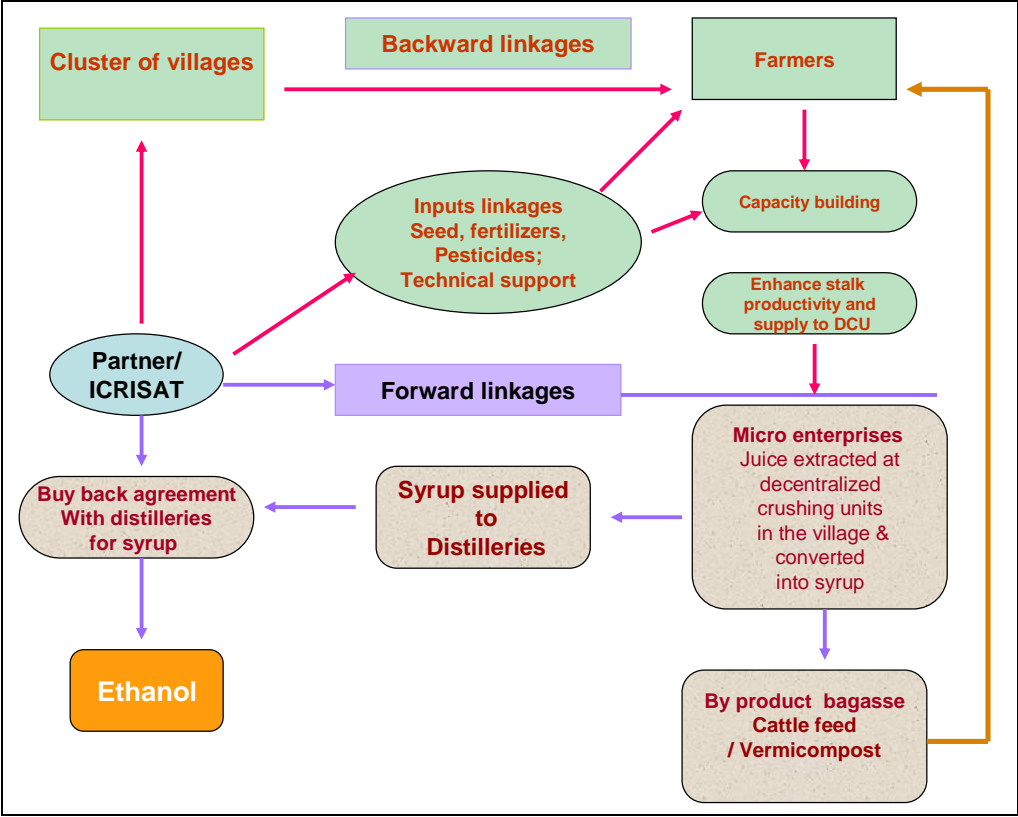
Cluster of villages

Backward linkages

Farmers

Capacity building

Inputs linkages
Seed, fertilizers,
Pesticides;
Technical support

Enhance stalk productivity and supply to DCU

Partner/
ICRISAT

Forward linkages

Micro enterprises
Juice extracted at decentralized crushing units in the village & converted into syrup

Buy back agreement
With distilleries
for syrup

Syrup supplied
to
Distilleries

Ethanol

By product bagasse
Cattle feed
/ Vermicompost